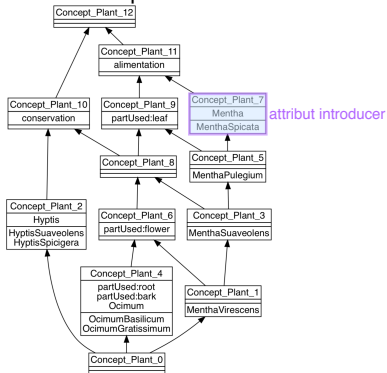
Concept_Plant_12

Concept_Plant_11
alimentation

Concept_Plant_10
conservation

Concept_Plant_9
partUsed:leaf

Concept_Plant_7
Mentha
MenthaSpicata

attribut introducer

Concept_Plant_8

Concept_Plant_5
MenthaPulegium

Concept_Plant_2
Hyptis
HyptisSuaveolens
HyptisSpicigera

Concept_Plant_6
partUsed:flower

Concept_Plant_3
MenthaSuaveolens

Concept_Plant_4
partUsed:root
partUsed:bark
Ocimum
OcimumBasilicum
OcimumGratissimum

Concept_Plant_1
MenthaVirescens

Concept_Plant_0